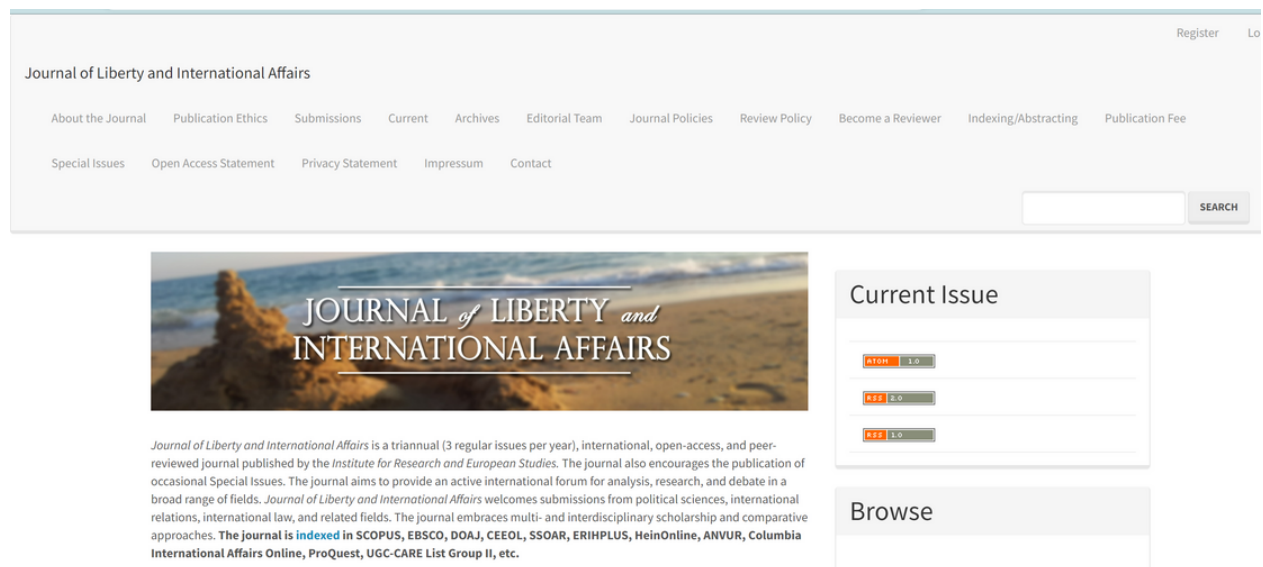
Register Lo

Journal of Liberty and International Affairs

About the Journal Publication Ethics Submissions Current Archives Editorial Team Journal Policies Review Policy Become a Reviewer Indexing/Abstracting Publication Fee

Special Issues Open Access Statement Privacy Statement Impressum Contact

SEARCH

JOURNAL of LIBERTY and INTERNATIONAL AFFAIRS

*Journal of Liberty and International Affairs* is a triannual (3 regular issues per year), international, open-access, and peer-reviewed journal published by the *Institute for Research and European Studies.* The journal also encourages the publication of occasional Special Issues. The journal aims to provide an active international forum for analysis, research, and debate in a broad range of fields. *Journal of Liberty and International Affairs* welcomes submissions from political sciences, international relations, international law, and related fields. The journal embraces multi- and interdisciplinary scholarship and comparative approaches. **The journal is indexed in SCOPUS, EBSCO, DOAJ, CEEOL, SSOAR, ERIHPLUS, HeinOnline, ANVUR, Columbia International Affairs Online, ProQuest, UGC-CARE List Group II, etc.**

Current Issue

ATOM 1.0

RSS 2.0

RSS 1.0

Browse